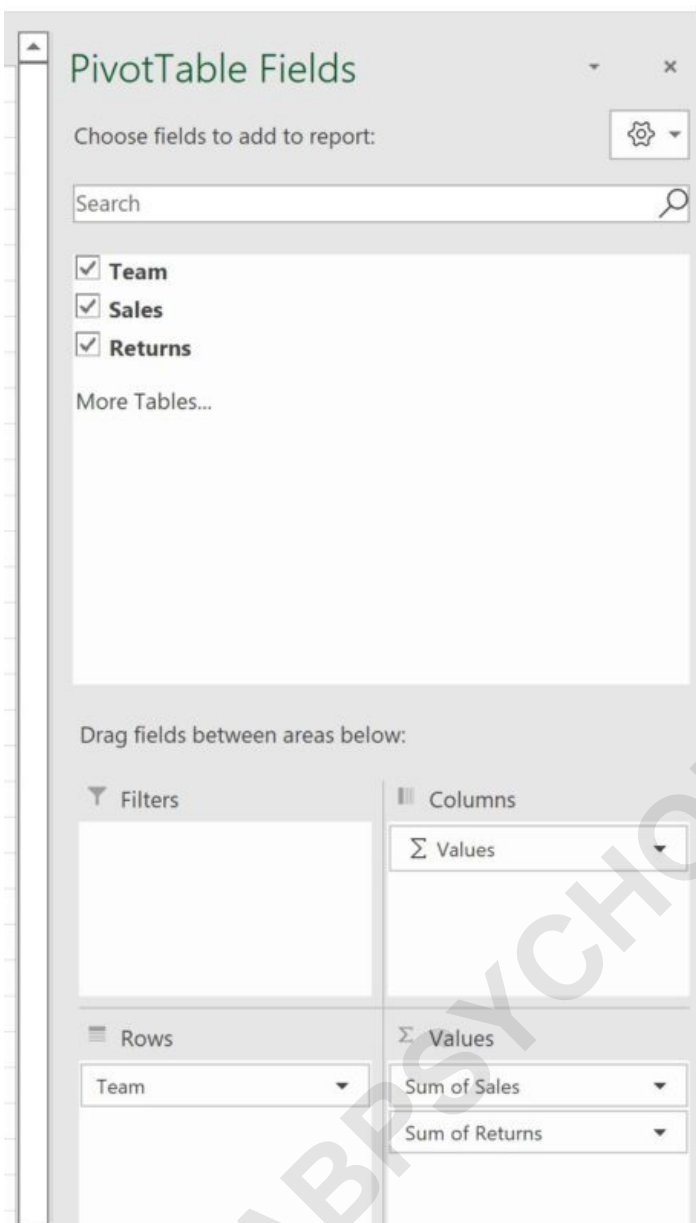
PivotTable Fields

Choose fields to add to report:

Search

Team
Sales
Returns

More Tables...

Drag fields between areas below:

Filters

Columns

Σ Values

Rows

Team

Σ Values

Sum of Sales

Sum of Returns

ABPSYCHO